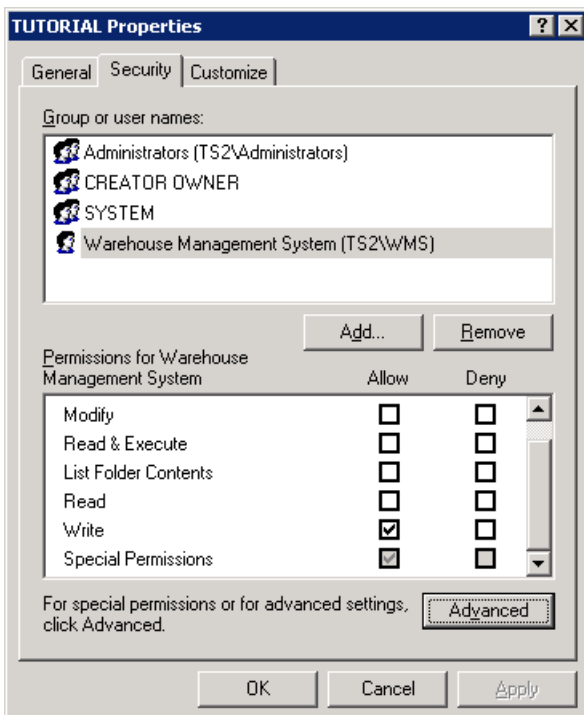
TUTORIAL Properties

? X

General | Security | Customize

Group or user names:

Administrators (TS2\Administrators)
CREATOR OWNER
SYSTEM
Warehouse Management System (TS2\WMS)

Add... | Remove

Permissions for Warehouse Management System

| | Allow | Deny |
|---|---|---|
| Modify | ☐ | ☐ |
| Read & Execute | ☐ | ☐ |
| List Folder Contents | ☐ | ☐ |
| Read | ☐ | ☐ |
| Write | ☑ | ☐ |
| Special Permissions | ☑ | ☐ |

For special permissions or for advanced settings, click Advanced.

Advanced

OK | Cancel | Apply